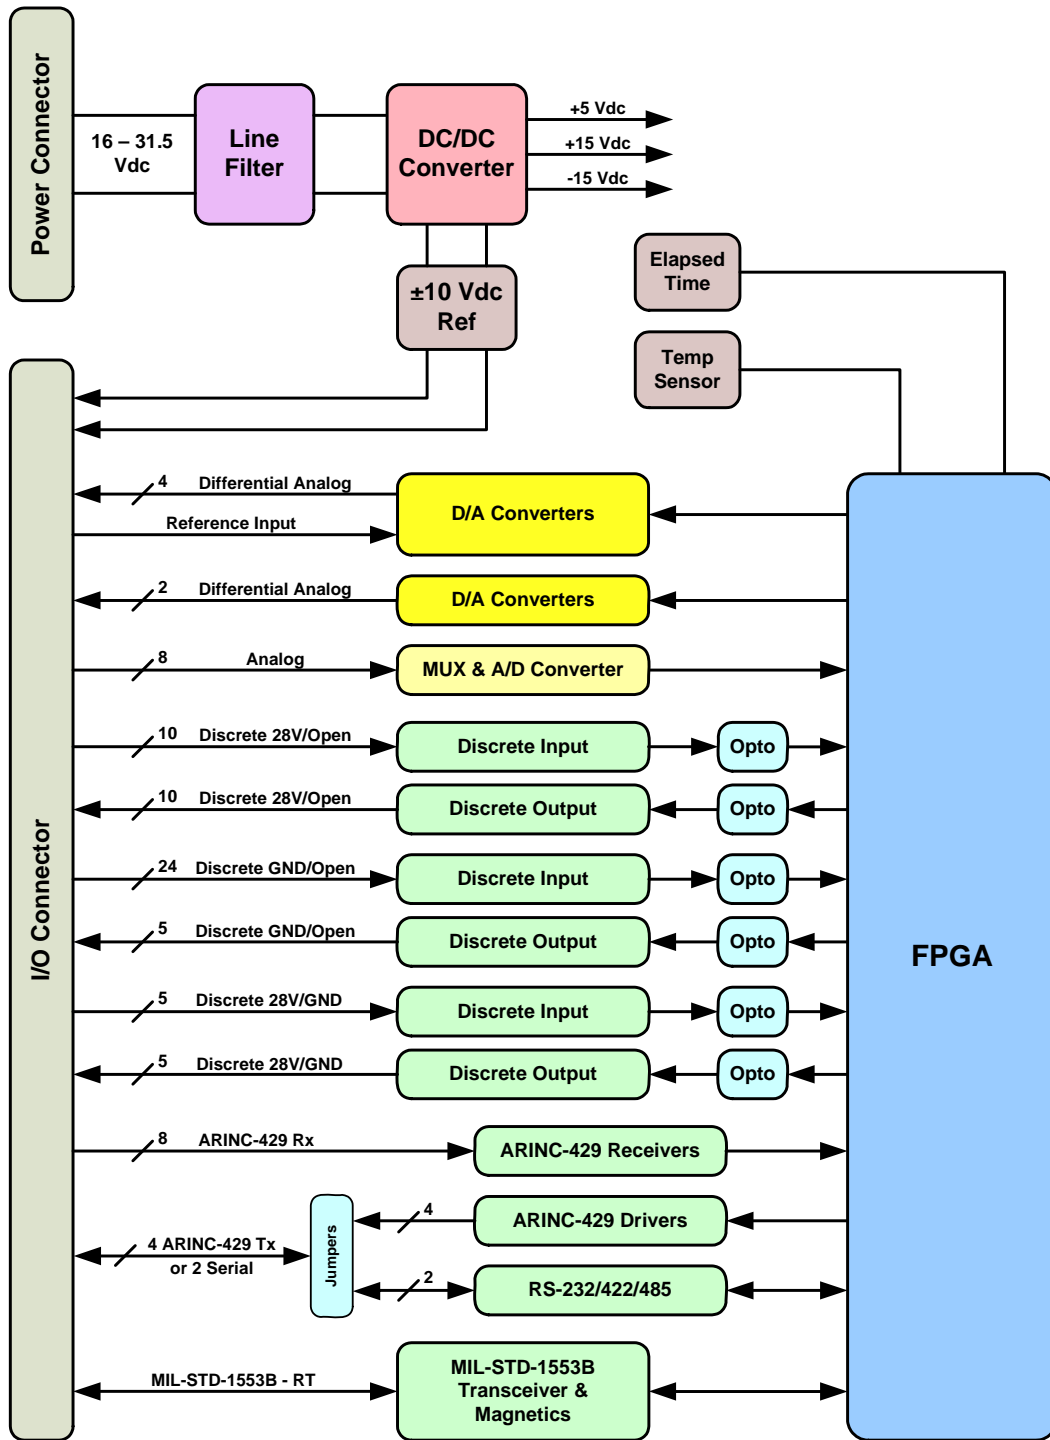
Power Connector

16 – 31.5 Vdc

Line Filter

DC/DC Converter

+5 Vdc

+15 Vdc

-15 Vdc

±10 Vdc Ref

Elapsed Time

Temp Sensor

I/O Connector

4 Differential Analog

Reference Input

D/A Converters

2 Differential Analog

D/A Converters

8 Analog

MUX & A/D Converter

10 Discrete 28V/Open

Discrete Input

Opto

10 Discrete 28V/Open

Discrete Output

Opto

24 Discrete GND/Open

Discrete Input

Opto

5 Discrete GND/Open

Discrete Output

Opto

FPGA

5 Discrete 28V/GND

Discrete Input

Opto

5 Discrete 28V/GND

Discrete Output

Opto

8 ARINC-429 Rx

ARINC-429 Receivers

4

ARINC-429 Drivers

4 ARINC-429 Tx or 2 Serial

Jumpers

2

RS-232/422/485

MIL-STD-1553B - RT

MIL-STD-1553B Transceiver & Magnetics